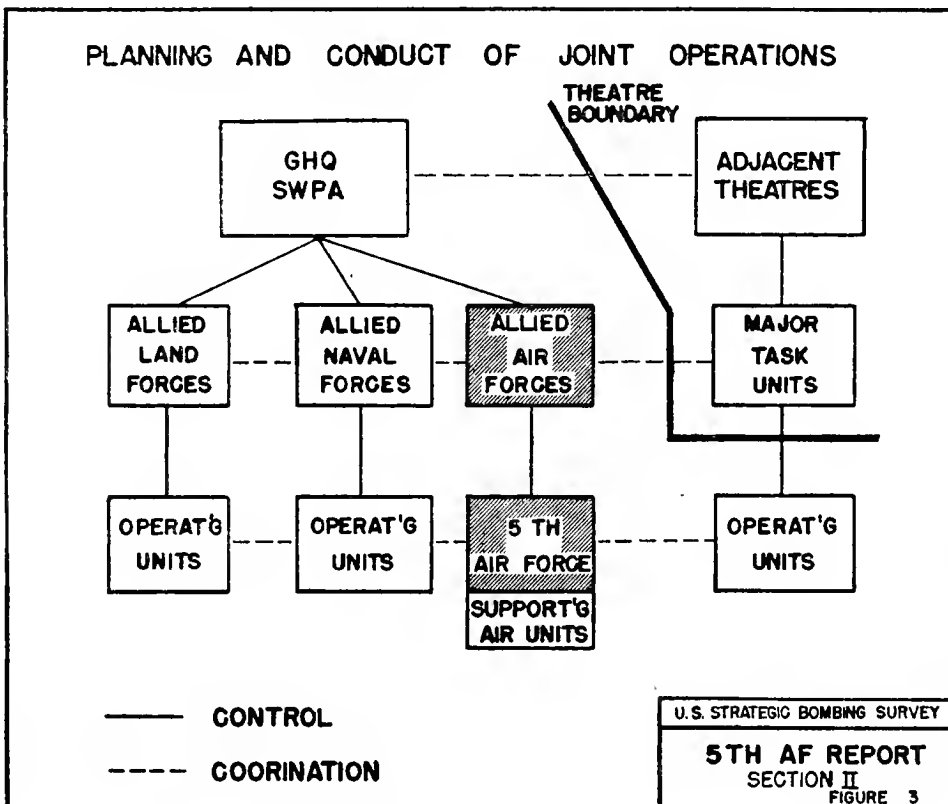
PLANNING AND CONDUCT OF JOINT OPERATIONS

THEATRE BOUNDARY

GHQ SWPA

ADJACENT THEATRES

ALLIED LAND FORCES

ALLIED NAVAL FORCES

ALLIED AIR FORCES

MAJOR TASK UNITS

OPERAT'G UNITS

OPERAT'G UNITS

5 TH AIR FORCE

SUPPORT'G AIR UNITS

OPERAT'G UNITS

CONTROL

COORINATION

U.S. STRATEGIC BOMBING SURVEY

5TH AF REPORT
SECTION II
FIGURE 3